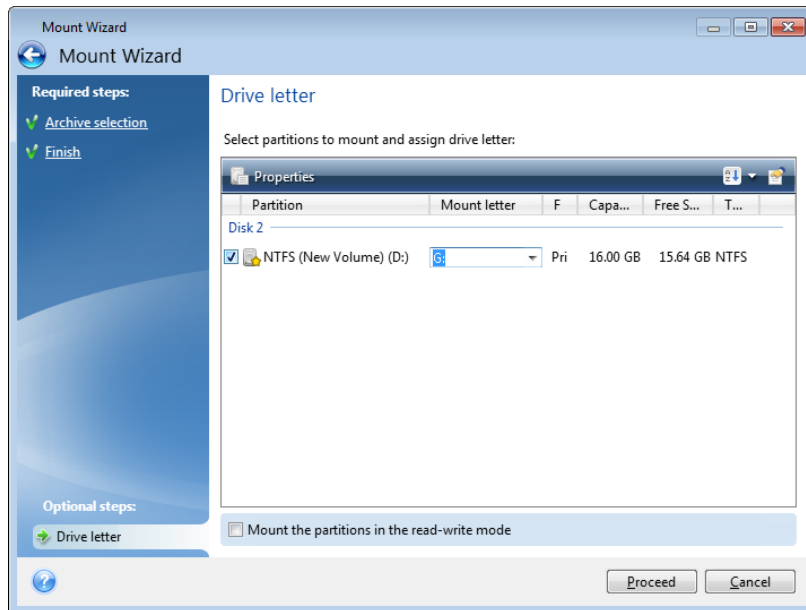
Mount Wizard

Mount Wizard

Required steps:

Archive selection

Finish

Optional steps:

Drive letter

Drive letter

Select partitions to mount and assign drive letter:

Properties

| Partition | Mount letter | F | Capa... | Free S... | T... |
|---|---|---|---|---|---|
| Disk 2 | | | | | |
| NTFS (New Volume) (D:) | G: | Pri | 16.00 GB | 15.64 GB | NTFS |

Mount the partitions in the read-write mode

Proceed

Cancel